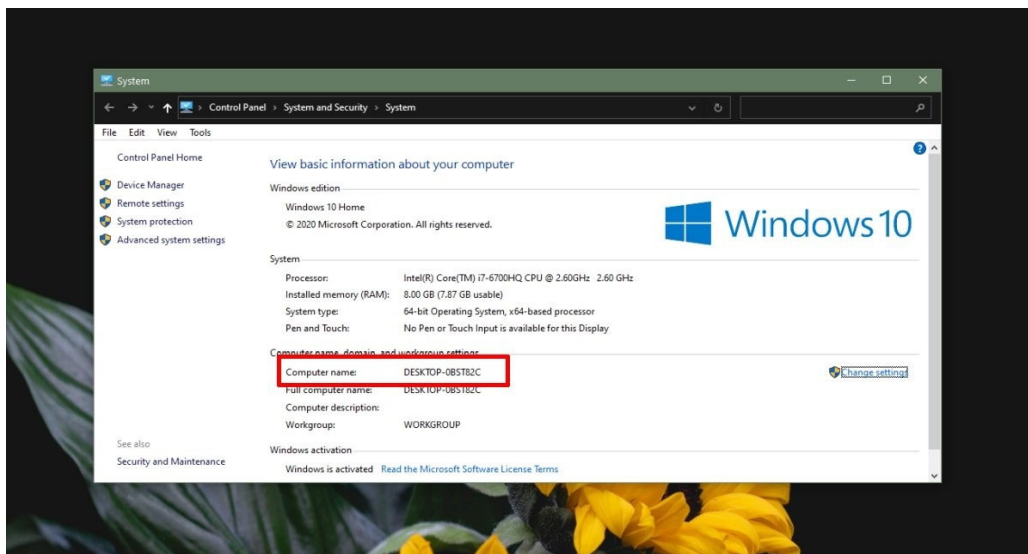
System

Control Panel › System and Security › System

File Edit View Tools

Control Panel Home

Device Manager

Remote settings

System protection

Advanced system settings

View basic information about your computer

Windows edition

Windows 10 Home

© 2020 Microsoft Corporation. All rights reserved.

Windows 10

System

| | |
|---|---|
| Processor: | Intel(R) Core(TM) i7-6700HQ CPU @ 2.60GHz 2.60 GHz |
| Installed memory (RAM): | 8.00 GB (7.87 GB usable) |
| System type: | 64-bit Operating System, x64-based processor |
| Pen and Touch: | No Pen or Touch Input is available for this Display |

Computer name, domain, and workgroup settings

| | |
|---|---|
| Computer name: | DESKTOP-0BST82C |
| Full computer name: | DESKTOP-0BST82C |
| Computer description: | |
| Workgroup: | WORKGROUP |

Change settings

See also

Security and Maintenance

Windows activation

Windows is activated Read the Microsoft Software License Terms